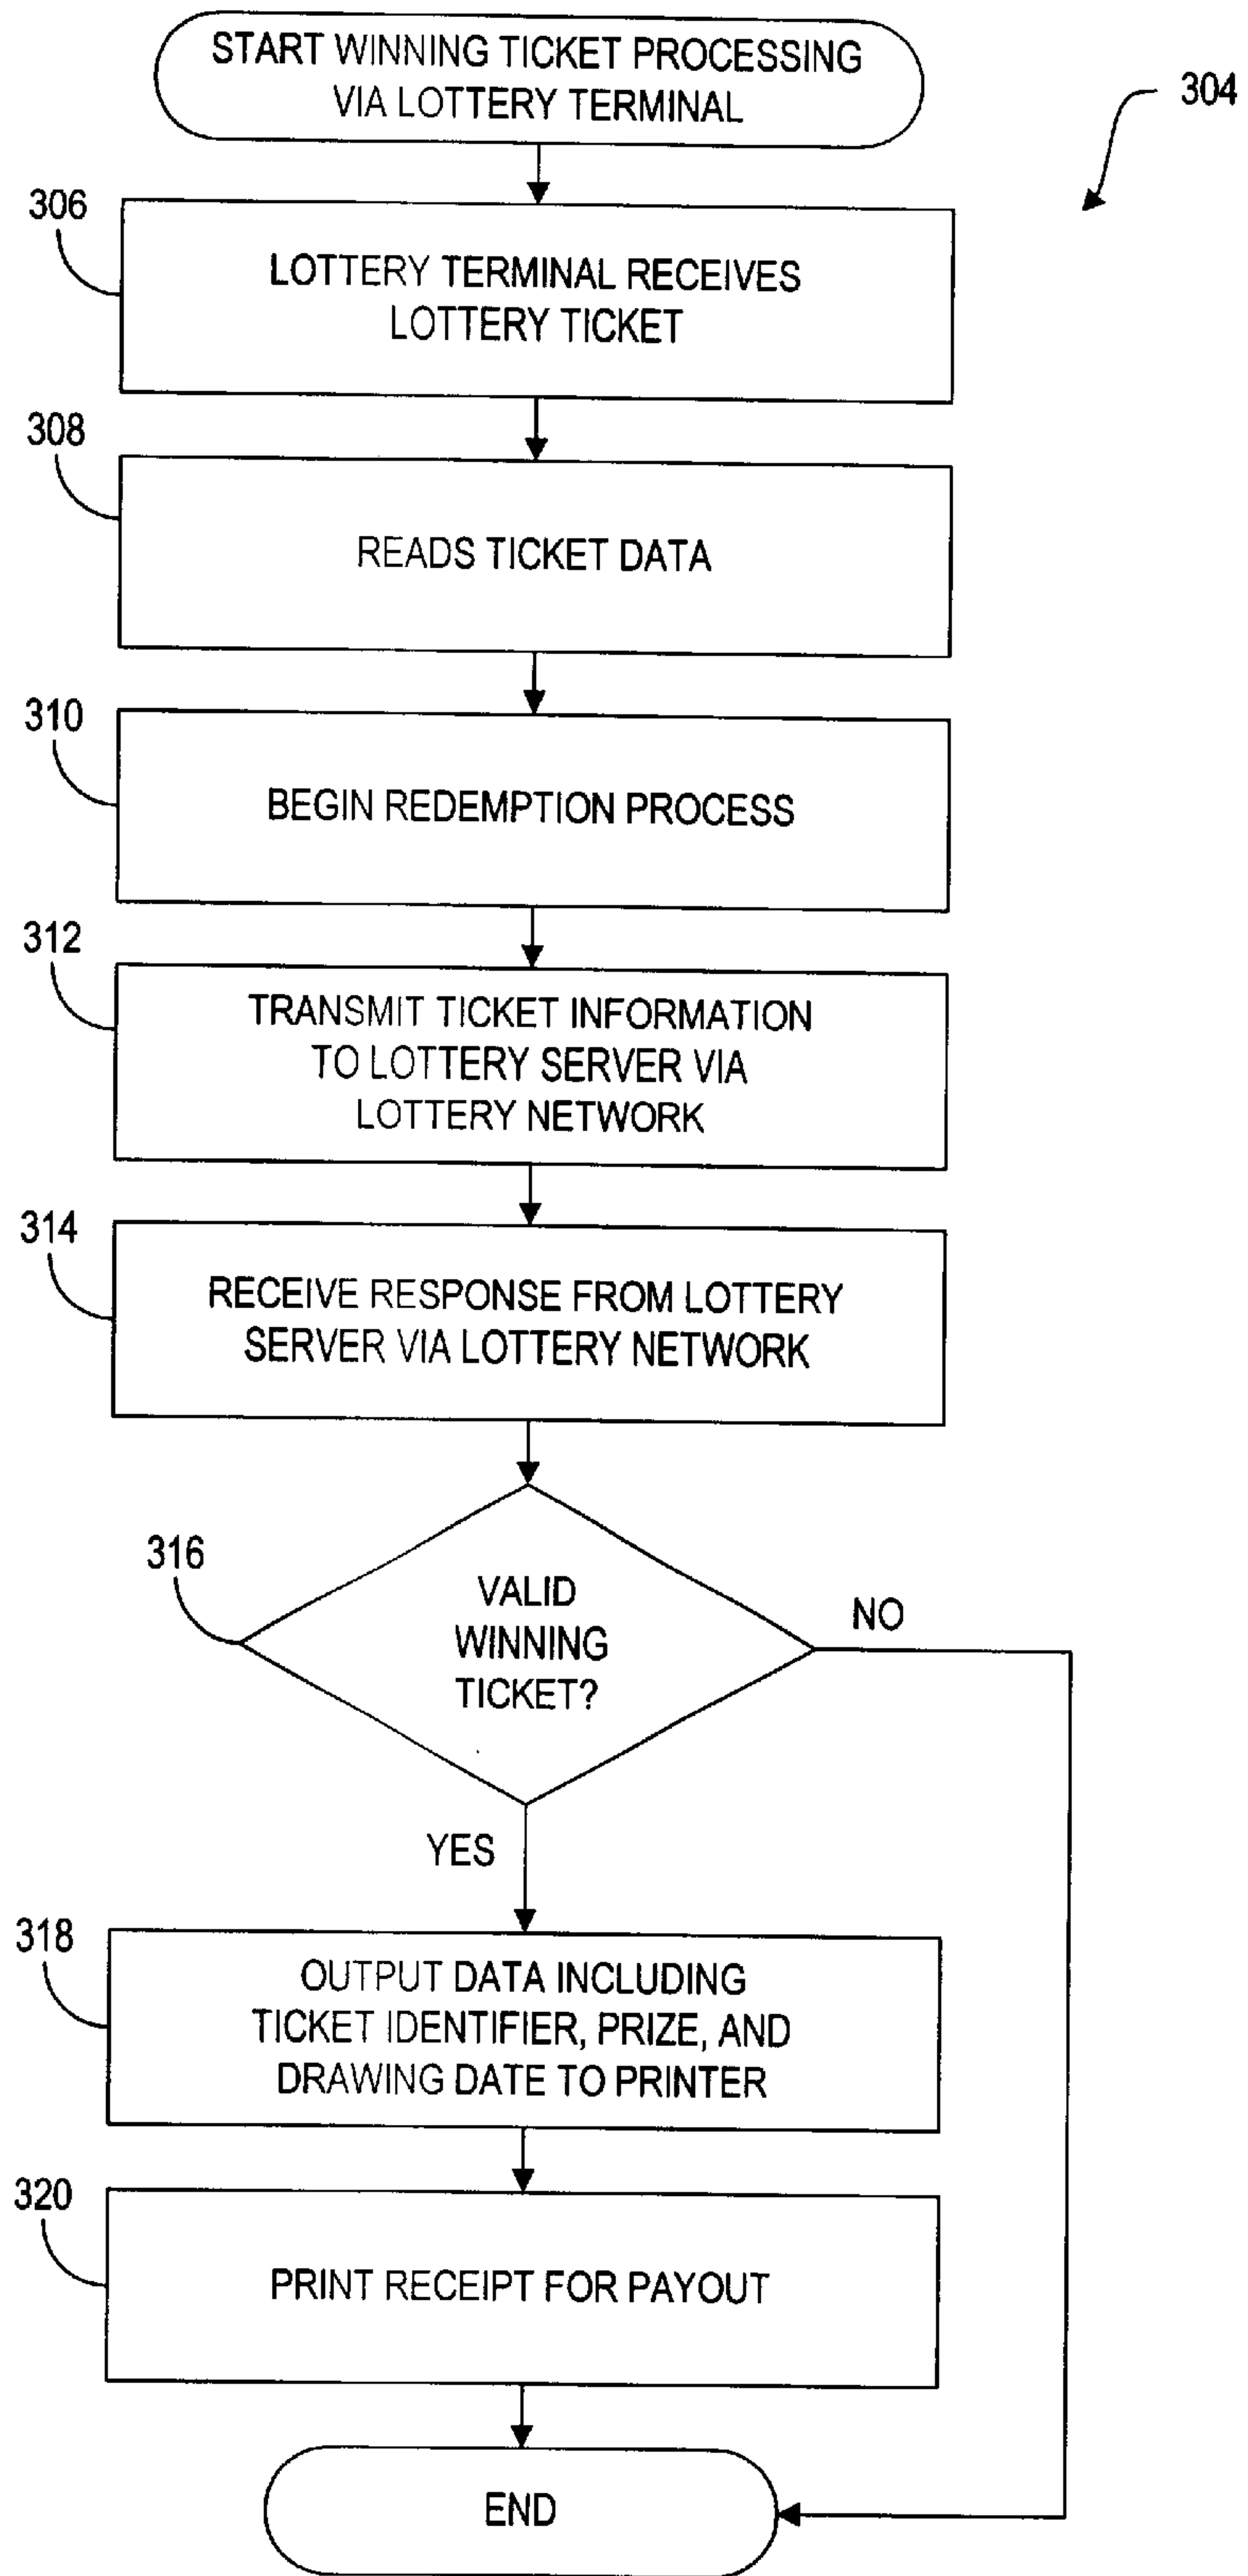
START WINNING TICKET PROCESSING VIA LOTTERY TERMINAL

304

306

LOTTERY TERMINAL RECEIVES LOTTERY TICKET

308

READS TICKET DATA

310

BEGIN REDEMPTION PROCESS

312

TRANSMIT TICKET INFORMATION TO LOTTERY SERVER VIA LOTTERY NETWORK

314

RECEIVE RESPONSE FROM LOTTERY SERVER VIA LOTTERY NETWORK

316

VALID WINNING TICKET?

NO

YES

318

OUTPUT DATA INCLUDING TICKET IDENTIFIER, PRIZE, AND DRAWING DATE TO PRINTER

320

PRINT RECEIPT FOR PAYOUT

END